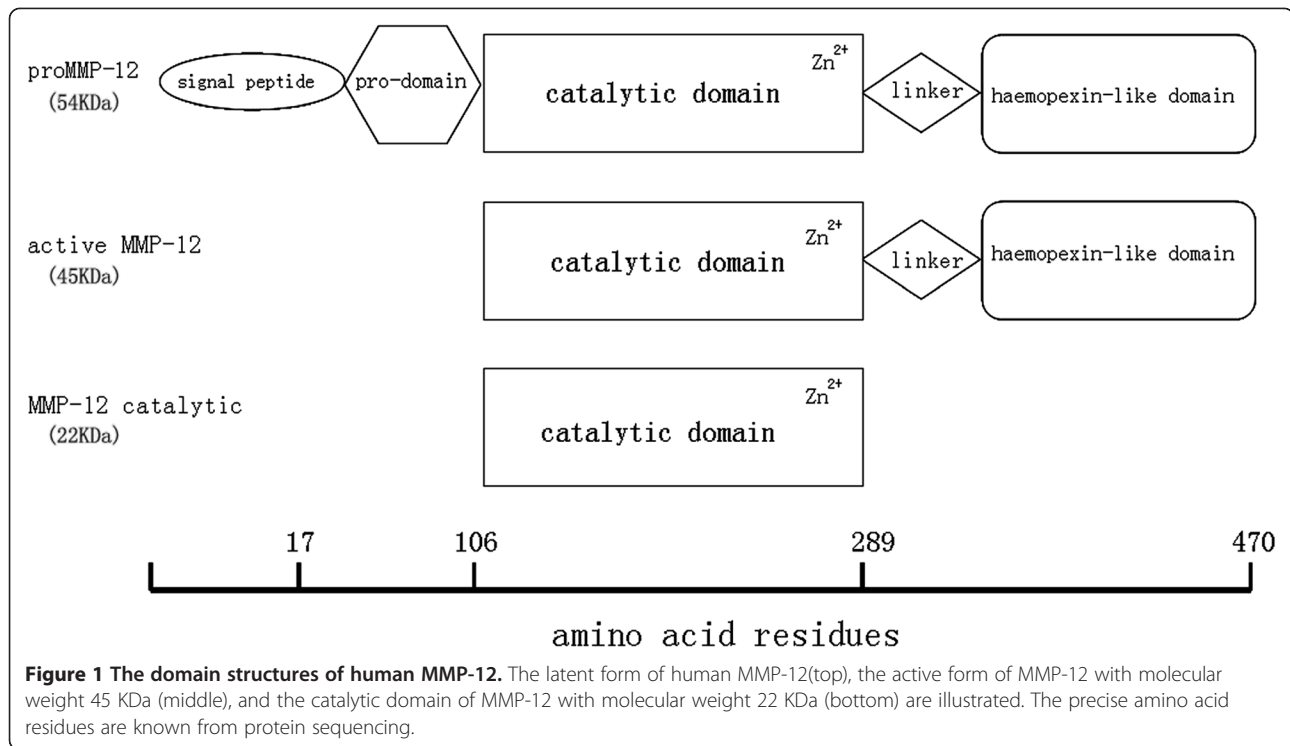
proMMP-12
(54KDa)

signal peptide

pro-domain

catalytic domain

$Zn^{2+}$

linker

haemopexin-like domain

active MMP-12
(45KDa)

catalytic domain

$Zn^{2+}$

linker

haemopexin-like domain

MMP-12 catalytic
(22KDa)

catalytic domain

$Zn^{2+}$

17

106

289

470

amino acid residues

**Figure 1 The domain structures of human MMP-12.** The latent form of human MMP-12(top), the active form of MMP-12 with molecular weight 45 KDa (middle), and the catalytic domain of MMP-12 with molecular weight 22 KDa (bottom) are illustrated. The precise amino acid residues are known from protein sequencing.